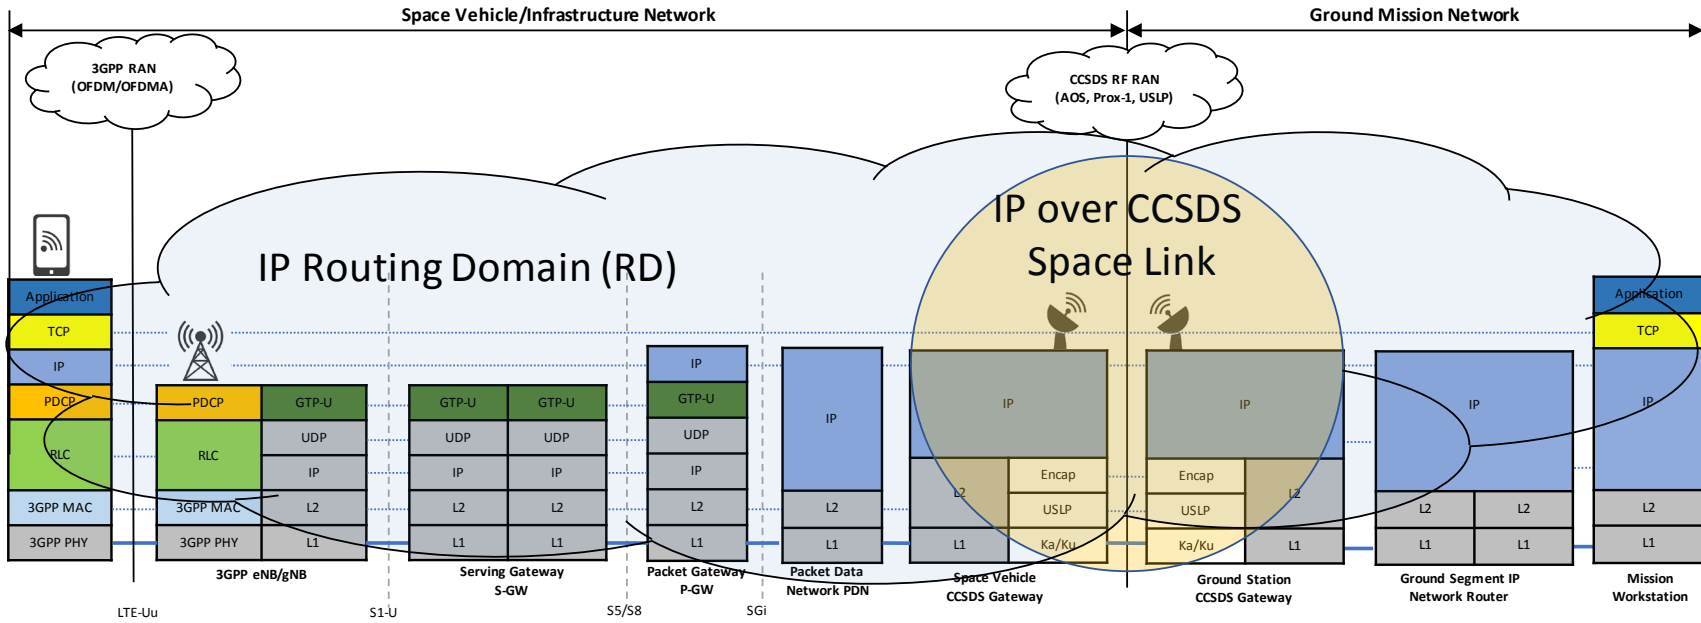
Space Vehicle/Infrastructure Network

Ground Mission Network

3GPP RAN
(OFDM/OFDMA)

CCSDS RF RAN
(AOS, Prox-1, USLP)

IP Routing Domain (RD)

IP over CCSDS
Space Link

| Application |
|---|
| TCP |
| IP |
| PDCP |
| RLC |
| 3GPP MAC |
| 3GPP PHY |

| PDCP | GTP-U |
|---|---|
| RLC | UDP |
| | IP |
| 3GPP MAC | L2 |
| 3GPP PHY | L1 |

3GPP eNB/gNB

| GTP-U | GTP-U |
|---|---|
| UDP | UDP |
| IP | IP |
| L2 | L2 |
| L1 | L1 |

Serving Gateway
S-GW

| IP |
|---|
| GTP-U |
| UDP |
| IP |
| L2 |
| L1 |

Packet Gateway
P-GW

| IP |
|---|
| L2 |
| L1 |

Packet Data
Network PDN

| IP | |
|---|---|
| L2 | Encap |
| | USLP |
| L1 | Ka/Ku |

Space Vehicle
CCSDS Gateway

| IP | |
|---|---|
| Encap | L2 |
| USLP | |
| Ka/Ku | L1 |

Ground Station
CCSDS Gateway

| IP | |
|---|---|
| L2 | L2 |
| L1 | L1 |

Ground Segment IP
Network Router

| Application |
|---|
| TCP |
| IP |
| L2 |
| L1 |

Mission
Workstation

LTE-Uu

S1-U

S5/S8

SGi